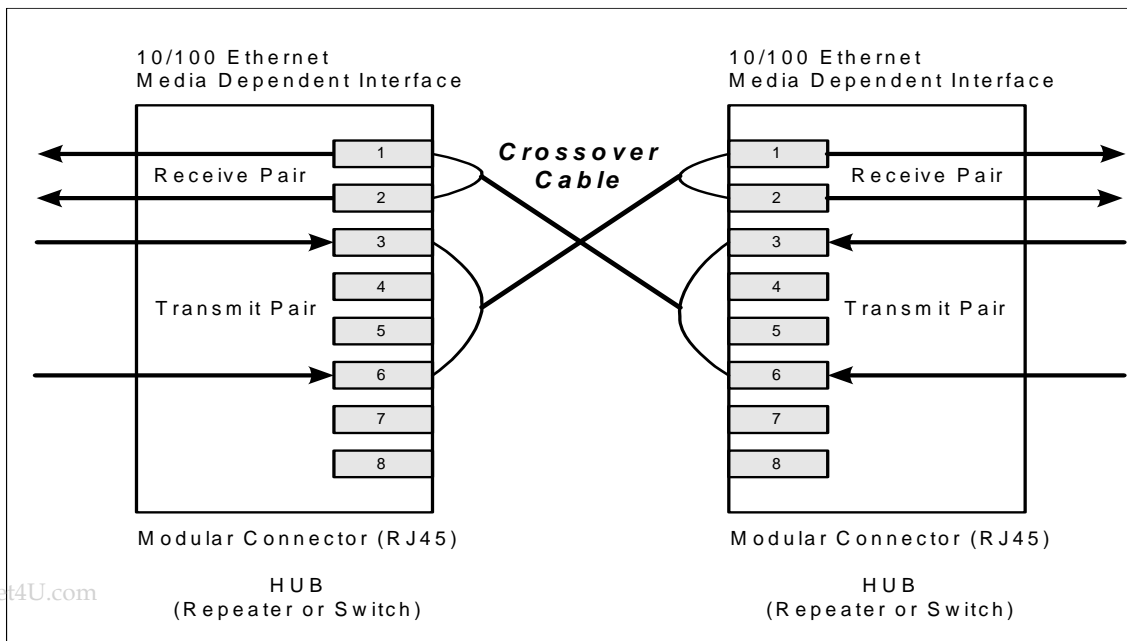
10/100 Ethernet
Media Dependent Interface

10/100 Ethernet
Media Dependent Interface

Crossover Cable

Receive Pair

Transmit Pair

1
2
3
4
5
6
7
8

Receive Pair

Transmit Pair

1
2
3
4
5
6
7
8

Modular Connector (RJ45)

HUB
(Repeater or Switch)

Modular Connector (RJ45)

HUB
(Repeater or Switch)

t4U.com